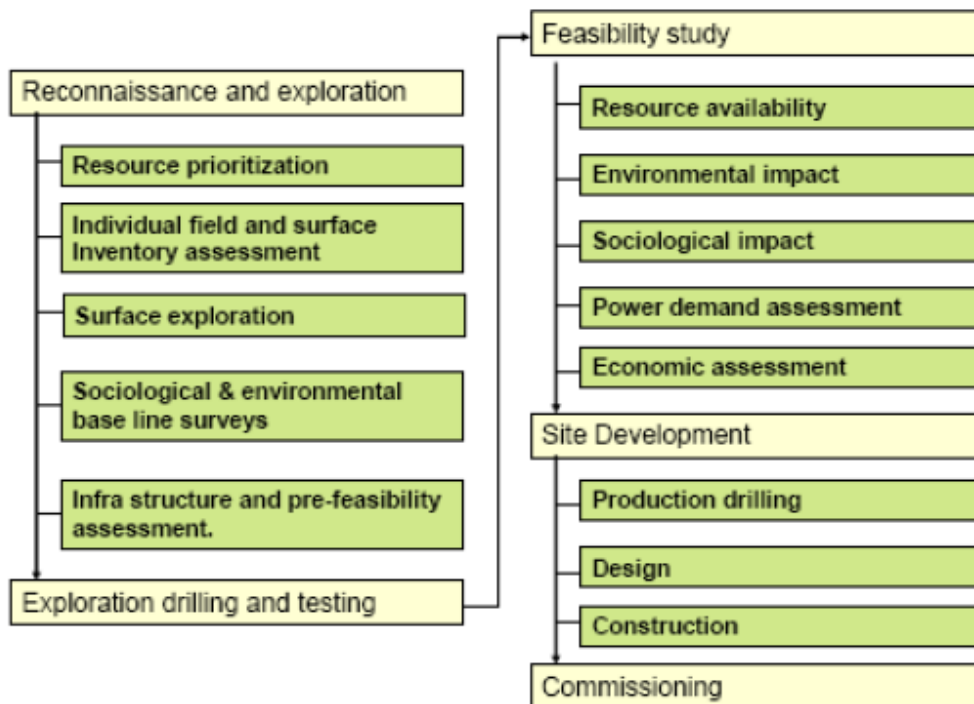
Reconnaissance and exploration

Resource prioritization

Individual field and surface Inventory assessment

Surface exploration

Sociological & environmental base line surveys

Infra structure and pre-feasibility assessment.

Exploration drilling and testing

Feasibility study

Resource availability

Environmental impact

Sociological impact

Power demand assessment

Economic assessment

Site Development

Production drilling

Design

Construction

Commissioning